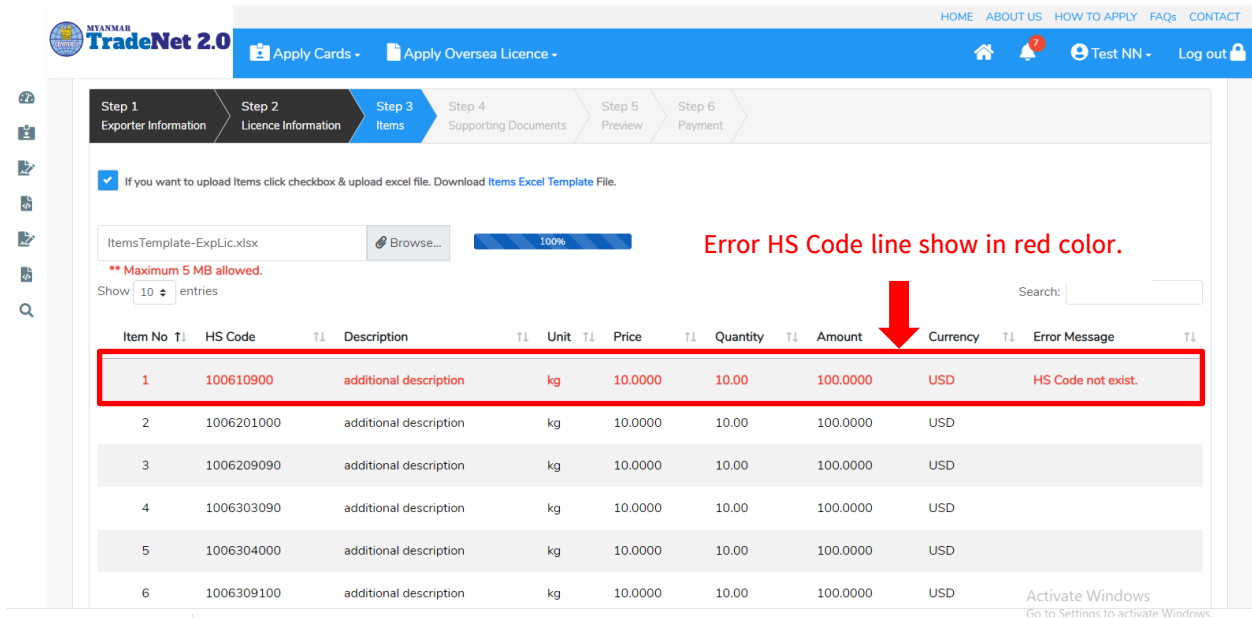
MYANMAR TradeNet 2.0

HOME ABOUT US HOW TO APPLY FAQs CONTACT

Apply Cards Apply Oversea Licence 7 Test NN Log out

Step 1 Exporter Information
Step 2 Licence Information
Step 3 Items
Step 4 Supporting Documents
Step 5 Preview
Step 6 Payment

If you want to upload Items click checkbox & upload excel file. Download Items Excel Template File.

ItemsTemplate-ExpLic.xlsx Browse... 100%

Error HS Code line show in red color.

** Maximum 5 MB allowed.

Show 10 entries

Search:

| Item No | HS Code | Description | Unit | Price | Quantity | Amount | Currency | Error Message |
|---|---|---|---|---|---|---|---|---|
| 1 | 100610900 | additional description | kg | 10.0000 | 10.00 | 100.0000 | USD | HS Code not exist. |
| 2 | 1006201000 | additional description | kg | 10.0000 | 10.00 | 100.0000 | USD | |
| 3 | 1006209090 | additional description | kg | 10.0000 | 10.00 | 100.0000 | USD | |
| 4 | 1006303090 | additional description | kg | 10.0000 | 10.00 | 100.0000 | USD | |
| 5 | 1006304000 | additional description | kg | 10.0000 | 10.00 | 100.0000 | USD | |
| 6 | 1006309100 | additional description | kg | 10.0000 | 10.00 | 100.0000 | USD | |

Activate Windows
Go to Settings to activate Windows.